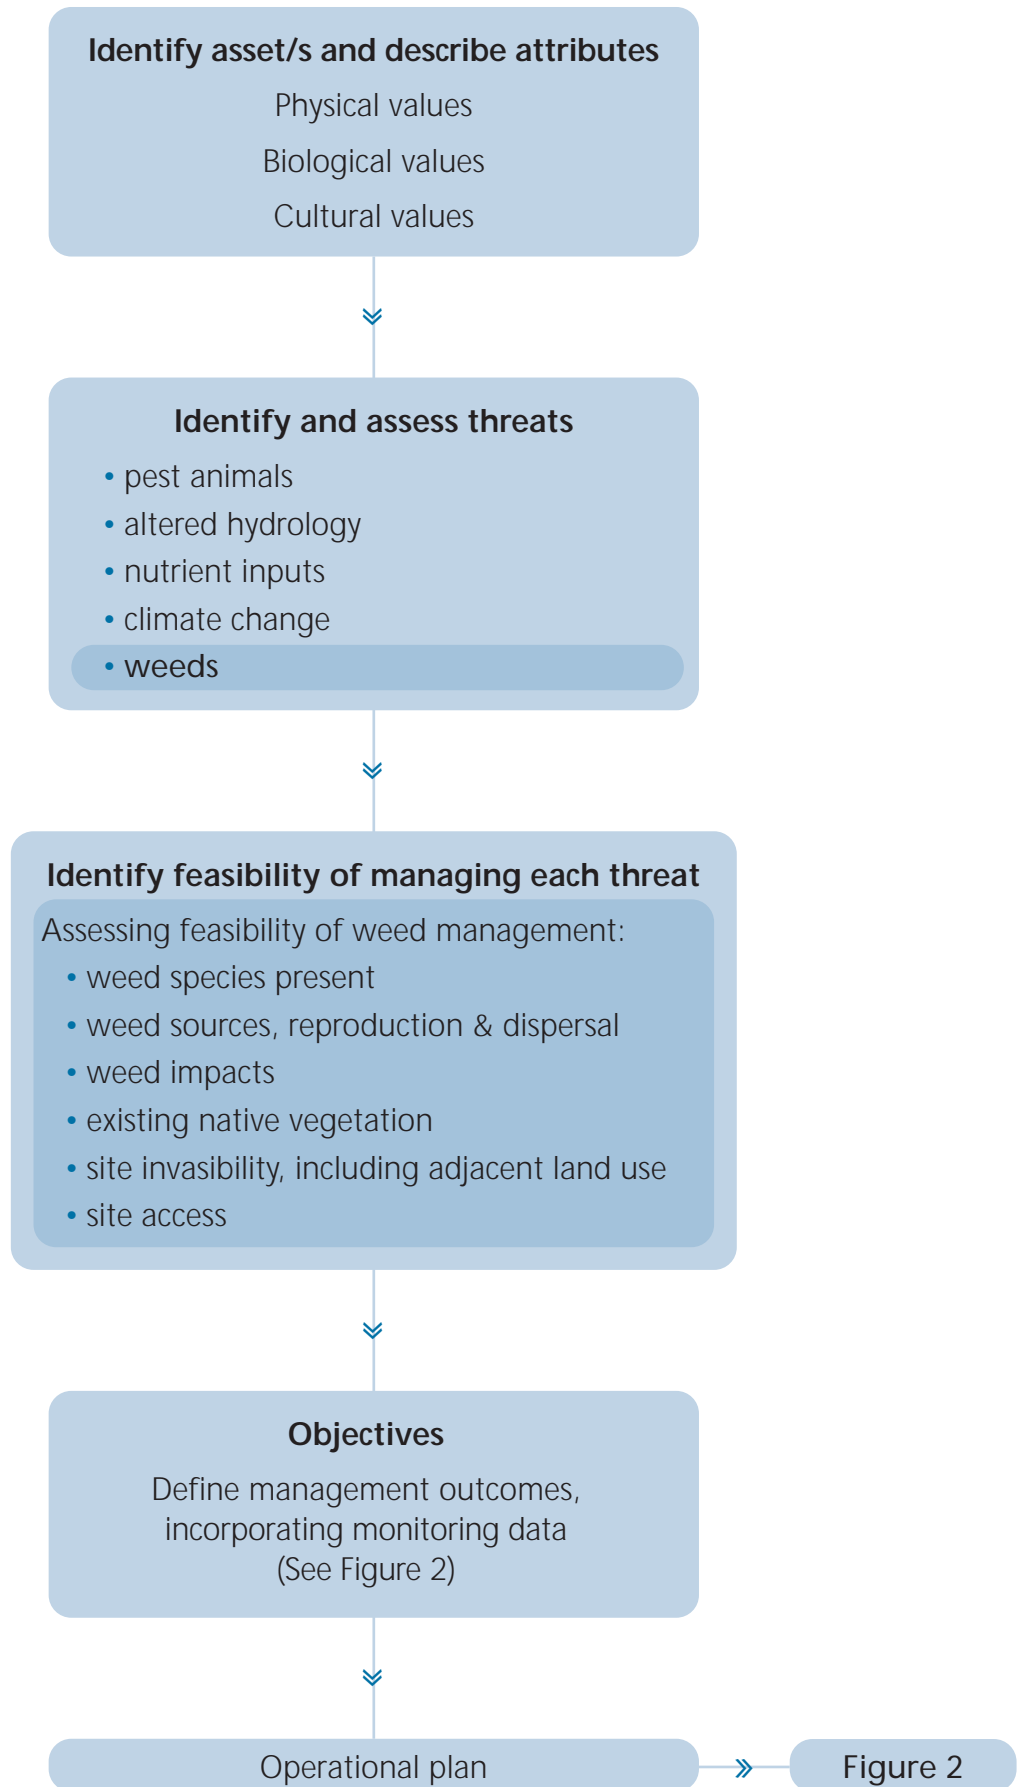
Identify asset/s and describe attributes

Physical values

Biological values

Cultural values

Identify and assess threats

• pest animals
• altered hydrology
• nutrient inputs
• climate change
• weeds

Identify feasibility of managing each threat

Assessing feasibility of weed management:

• weed species present
• weed sources, reproduction & dispersal
• weed impacts
• existing native vegetation
• site invasibility, including adjacent land use
• site access

Objectives

Define management outcomes, incorporating monitoring data (See Figure 2)

Operational plan

Figure 2